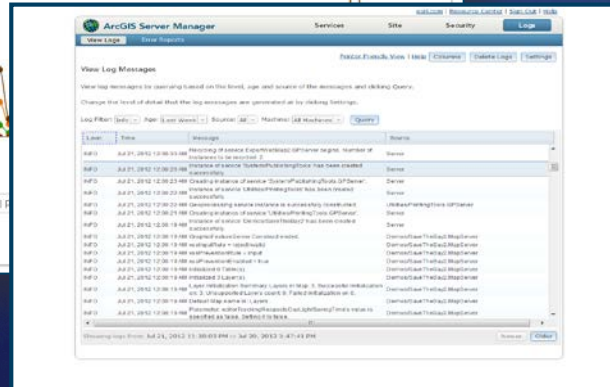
esri.com | Resource Center | Sign Out | Help

ArcGIS Server Manager

Services

Site

Security

Logs

View Logs

Save Reports

Printer Friendly View | Help

Columns

Delete Logs

Settings

View Log Messages

View log messages by querying based on the level, age and source of the messages and clicking Query.

Change the level of detail that the log messages are generated at by clicking Settings.

Log Filter: Info

Age: Last Week

Source: All

Machine: All Machines

Query

| Level | Time | Message | Source |
|---|---|---|---|
| INFO | Jul 21, 2012 12:38:33 AM | Resizing of service ExportWebMap.GPServer begins. Number of instances to be resized: 2 | Server |
| INFO | Jul 21, 2012 12:38:23 AM | Instance of service 'System/PublishingTools' has been created successfully. | Server |
| INFO | Jul 21, 2012 12:38:23 AM | Creating instance of service 'System/PublishingTools.GPServer'. | Server |
| INFO | Jul 21, 2012 12:38:23 AM | Instance of service 'Utilities/PrintingTools' has been created successfully. | Server |
| INFO | Jul 21, 2012 12:38:22 AM | Geoprocessing service instance is successfully constructed. | Utilities/PrintingTools.GPServer |
| INFO | Jul 21, 2012 12:38:21 AM | Creating instance of service 'Utilities/PrintingTools.GPServer'. | Server |
| INFO | Jul 21, 2012 12:38:19 AM | Instance of service 'Demos/SaveTheBay2' has been created successfully. | Server |
| INFO | Jul 21, 2012 12:38:19 AM | GraphicFeatureServer Constructed. | Demos/SaveTheBay2.MapServer |
| INFO | Jul 21, 2012 12:38:19 AM | useMaxRecordCount = true | Demos/SaveTheBay2.MapServer |
| INFO | Jul 21, 2012 12:38:19 AM | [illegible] | Demos/SaveTheBay2.MapServer |
| INFO | Jul 21, 2012 12:38:19 AM | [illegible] | Demos/SaveTheBay2.MapServer |
| INFO | Jul 21, 2012 12:38:19 AM | Initialized 0 Table(s). | Demos/SaveTheBay2.MapServer |
| INFO | Jul 21, 2012 12:38:19 AM | Initialized 3 Layer(s). | Demos/SaveTheBay2.MapServer |
| INFO | Jul 21, 2012 12:38:19 AM | Layer Initialization Summary: Layers in Map: 3. Successful initialization: 3. Unsupported Layers count: 0. Failed Initialization: 0. | Demos/SaveTheBay2.MapServer |
| INFO | Jul 21, 2012 12:38:19 AM | Default Map name is 'Layers'. | Demos/SaveTheBay2.MapServer |
| INFO | Jul 21, 2012 12:38:19 AM | Parameter 'isRenderingRequiredForLightSpecificTime' value is specified as false. Defaulting to false. | Demos/SaveTheBay2.MapServer |

Showing logs from Jul 21, 2012 11:30:03 PM to Jul 20, 2012 5:47:41 PM

Newer

Older